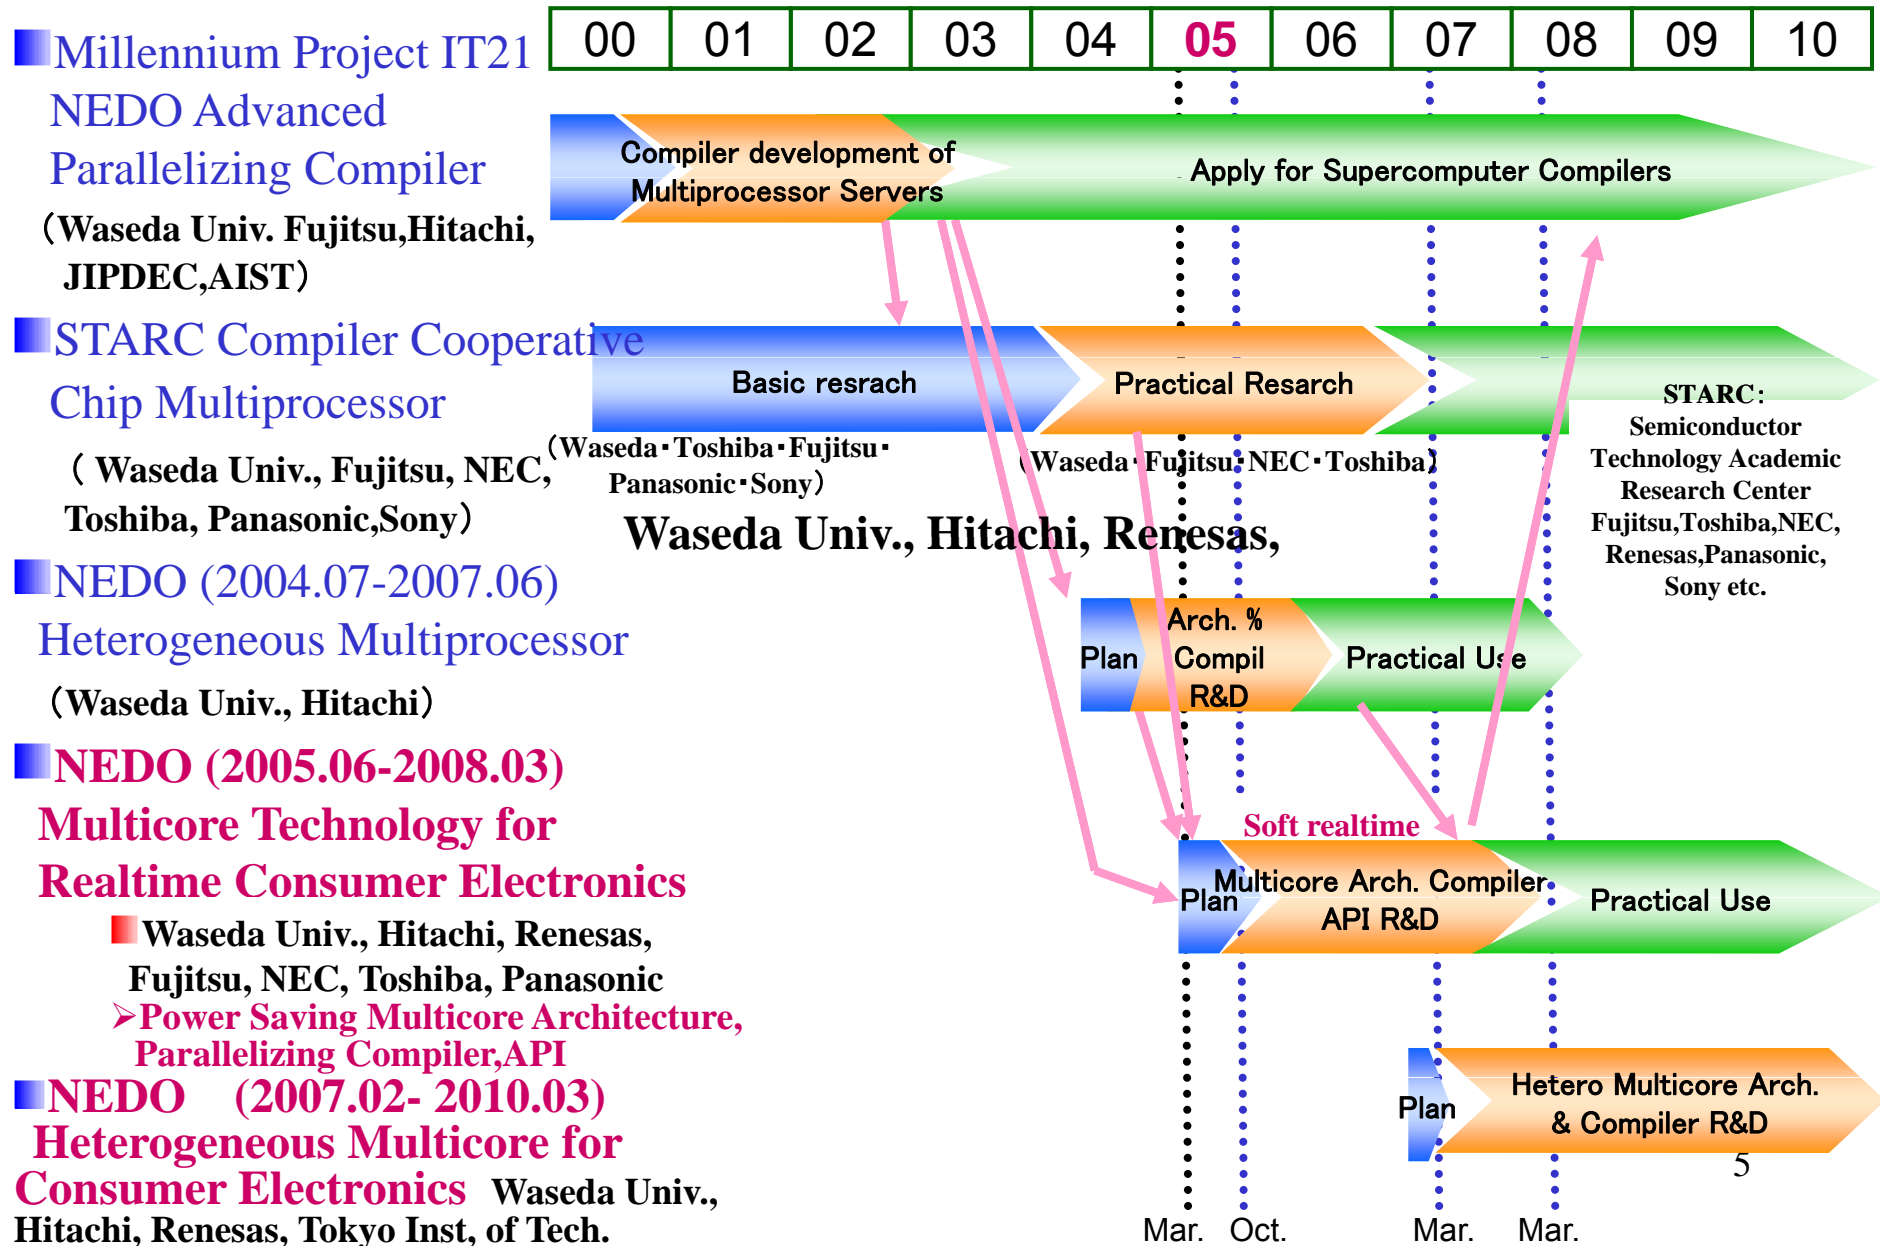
| 00 | 01 | 02 | 03 | 04 | 05 | 06 | 07 | 08 | 09 | 10 |
|---|---|---|---|---|---|---|---|---|---|---|

Millennium Project IT21 NEDO Advanced Parallelizing Compiler

（Waseda Univ. Fujitsu,Hitachi, JIPDEC,AIST）

Compiler development of Multiprocessor Servers

Apply for Supercomputer Compilers

STARC Compiler Cooperative Chip Multiprocessor

（Waseda Univ., Fujitsu, NEC, Toshiba, Panasonic,Sony）

Basic resrach

（Waseda･Toshiba･Fujitsu･ Panasonic･Sony）

Practical Resarch

（Waseda･Fujitsu･NEC･Toshiba）

STARC: Semiconductor Technology Academic Research Center Fujitsu,Toshiba,NEC, Renesas,Panasonic, Sony etc.

Waseda Univ., Hitachi, Renesas,

NEDO (2004.07-2007.06) Heterogeneous Multiprocessor

（Waseda Univ., Hitachi）

Plan

Arch. % Compil R&D

Practical Use

NEDO (2005.06-2008.03) Multicore Technology for Realtime Consumer Electronics

Waseda Univ., Hitachi, Renesas, Fujitsu, NEC, Toshiba, Panasonic

➢Power Saving Multicore Architecture, Parallelizing Compiler,API

Soft realtime

Plan

Multicore Arch. Compiler API R&D

Practical Use

NEDO (2007.02- 2010.03) Heterogeneous Multicore for Consumer Electronics Waseda Univ., Hitachi, Renesas, Tokyo Inst, of Tech.

Plan

Hetero Multicore Arch. & Compiler R&D

5

Mar. Oct. Mar. Mar.